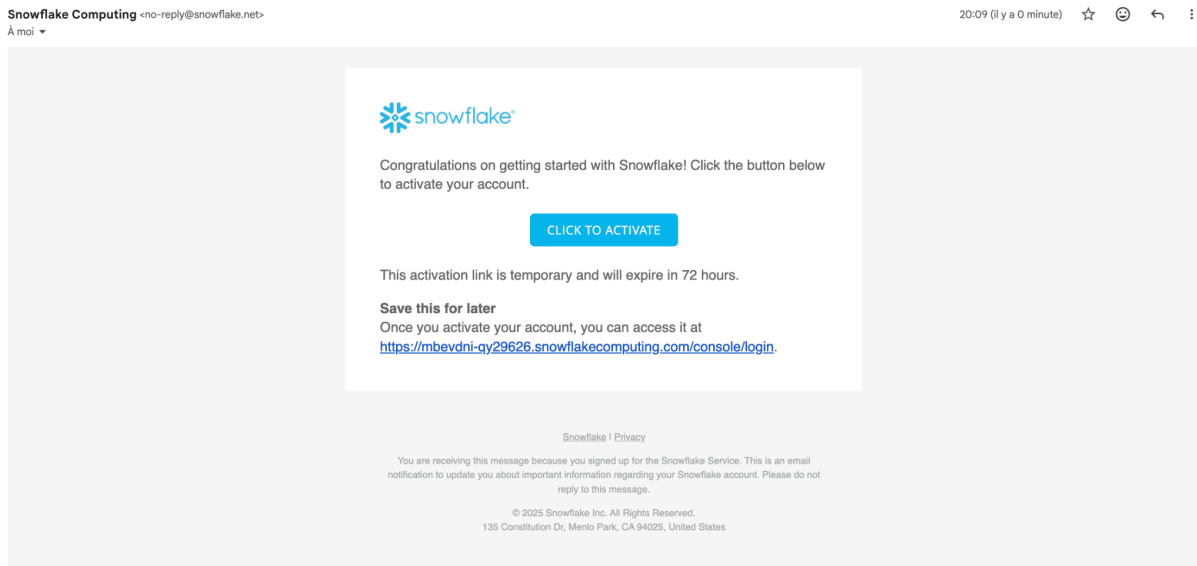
Snowflake Computing <no-reply@snowflake.net>
À moi

20:09 (il y a 0 minute)

snowflake®

Congratulations on getting started with Snowflake! Click the button below to activate your account.

CLICK TO ACTIVATE

This activation link is temporary and will expire in 72 hours.

Save this for later
Once you activate your account, you can access it at https://mbevdni-qy29626.snowflakecomputing.com/console/login.

Snowflake | Privacy

You are receiving this message because you signed up for the Snowflake Service. This is an email notification to update you about important information regarding your Snowflake account. Please do not reply to this message.

© 2025 Snowflake Inc. All Rights Reserved.
135 Constitution Dr, Menlo Park, CA 94025, United States